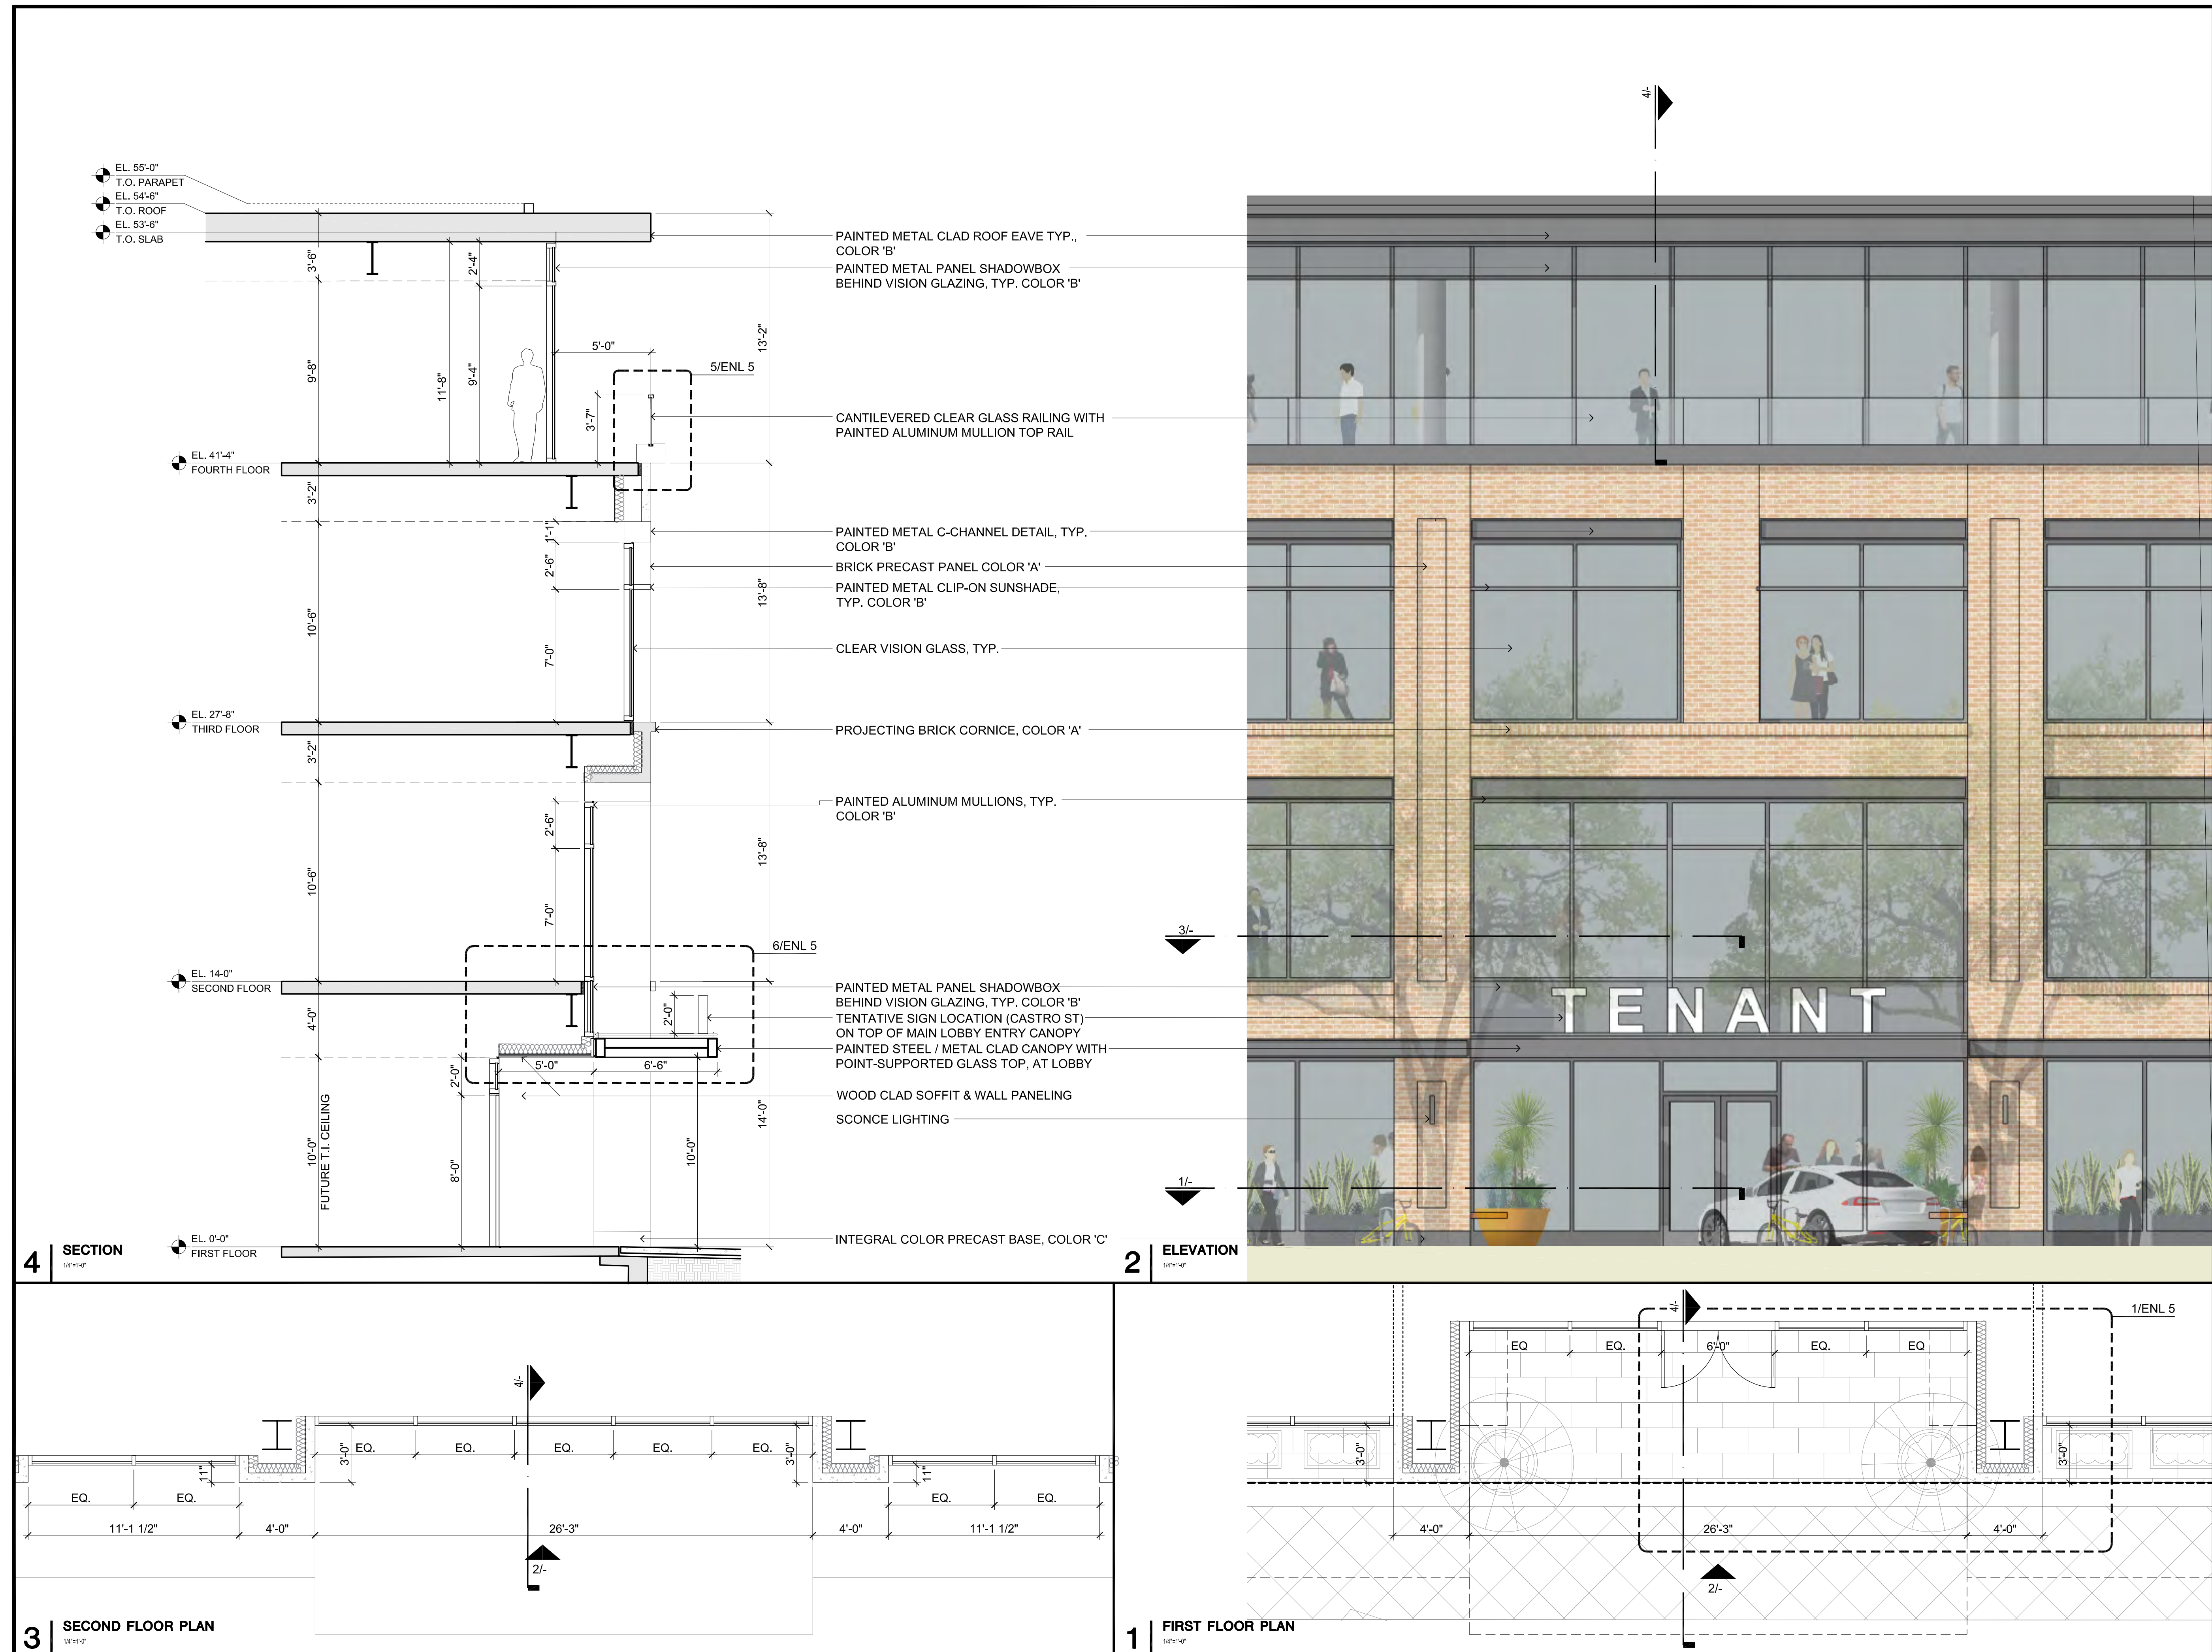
EL. 55'-0"
T.O. PARAPET
EL. 54'-6"
T.O. ROOF
EL. 53'-6"
T.O. SLAB

3'-6"
2'-4"
9'-8"
11'-8"
9'-4"
5'-0"
5/ENL 5
3'-7"
13'-2"

EL. 41'-4"
FOURTH FLOOR
3'-2"
1'-1"
2'-6"
10'-6"
7'-0"
13'-8"

EL. 27'-8"
THIRD FLOOR
3'-2"
2'-6"
10'-6"
7'-0"
13'-8"
6/ENL 5

EL. 14'-0"
SECOND FLOOR
4'-0"
2'-0"
2'-0"
5'-0"
6'-6"
10'-0"
FUTURE T.I. CEILING
8'-0"
10'-0"
14'-0"

EL. 0'-0"
FIRST FLOOR

PAINTED METAL CLAD ROOF EAVE TYP., COLOR 'B'
PAINTED METAL PANEL SHADOWBOX BEHIND VISION GLAZING, TYP. COLOR 'B'
CANTILEVERED CLEAR GLASS RAILING WITH PAINTED ALUMINUM MULLION TOP RAIL
PAINTED METAL C-CHANNEL DETAIL, TYP. COLOR 'B'
BRICK PRECAST PANEL COLOR 'A'
PAINTED METAL CLIP-ON SUNSHADE, TYP. COLOR 'B'
CLEAR VISION GLASS, TYP.
PROJECTING BRICK CORNICE, COLOR 'A'
PAINTED ALUMINUM MULLIONS, TYP. COLOR 'B'
PAINTED METAL PANEL SHADOWBOX BEHIND VISION GLAZING, TYP. COLOR 'B'
TENTATIVE SIGN LOCATION (CASTRO ST) ON TOP OF MAIN LOBBY ENTRY CANOPY
PAINTED STEEL / METAL CLAD CANOPY WITH POINT-SUPPORTED GLASS TOP, AT LOBBY
WOOD CLAD SOFFIT & WALL PANELING
SCONCE LIGHTING
INTEGRAL COLOR PRECAST BASE, COLOR 'C'

4/-
3/-
1/-
TENANT

4 SECTION
1/4"=1'-0"

2 ELEVATION
1/4"=1'-0"

4/-
3'-0" EQ. EQ. EQ. EQ. EQ. 3'-0"
11"
EQ. EQ.
11"
EQ. EQ.
11'-1 1/2"
4'-0"
26'-3"
4'-0"
11'-1 1/2"
2/-

3 SECOND FLOOR PLAN
1/4"=1'-0"

4/-
1/ENL 5
EQ EQ. 6'-0" EQ. EQ
3'-0"
3'-0"
4'-0"
26'-3"
4'-0"
2/-

1 FIRST FLOOR PLAN
1/4"=1'-0"